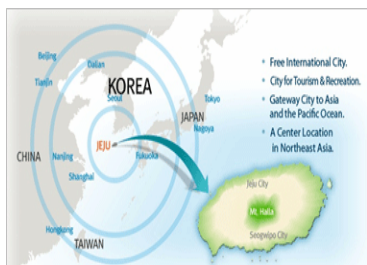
Beijing
Dalian
Tianjin
KOREA
Seoul
Tokyo
JAPAN
Nagoya
CHINA
Nanjing
JEJU
Fukuoka
Shanghai
Hongkong
TAIWAN

• Free International City.
• City for Tourism & Recreation.
• Gateway City to Asia and the Pacific Ocean.
• A Center Location in Northeast Asia.

Jeju City
Mt. Halla
Seogwipo City